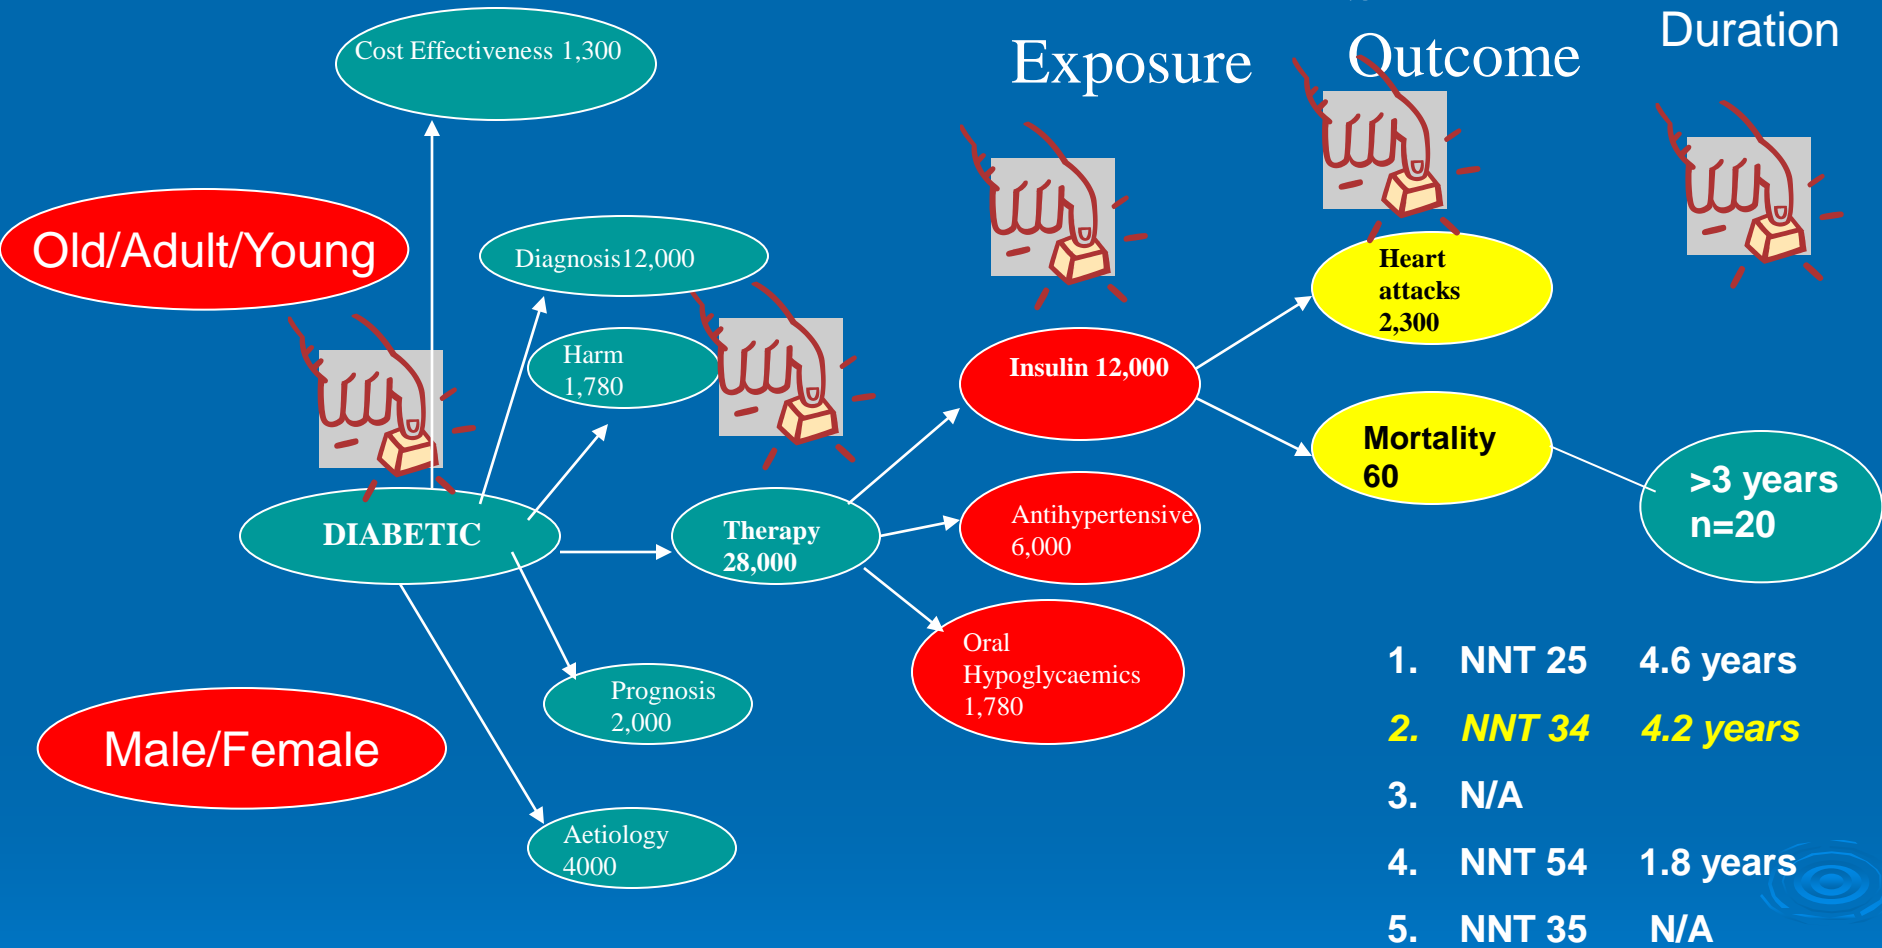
Exposure

Outcome

Duration

Cost Effectiveness 1,300

Old/Adult/Young

Diagnosis12,000

Harm 1,780

DIABETIC

Therapy 28,000

Insulin 12,000

Heart attacks 2,300

Mortality 60

>3 years n=20

Antihypertensive 6,000

Oral Hypoglycaemics 1,780

Prognosis 2,000

Male/Female

Aetiology 4000

1. NNT 25 4.6 years

2. NNT 34 4.2 years

3. N/A

4. NNT 54 1.8 years

5. NNT 35 N/A